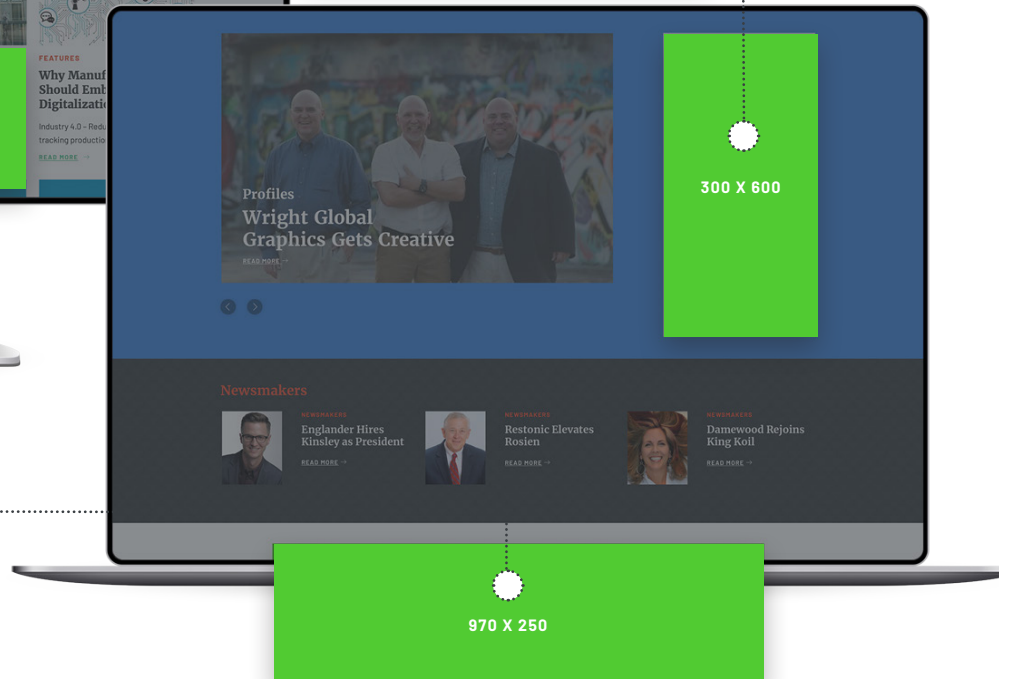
FEATURES

Why Manuf
Should Emb
Digitalizati

Industry 4.0 – Redu
tracking production

READ MORE →

Profiles

Wright Global Graphics Gets Creative

READ MORE →

300 X 600

Newsmakers

NEWSMAKERS

Englander Hires Kinsley as President

READ MORE →

NEWSMAKERS

Restonic Elevates Rosien

READ MORE →

NEWSMAKERS

Damewood Rejoins King Koil

READ MORE →

970 X 250